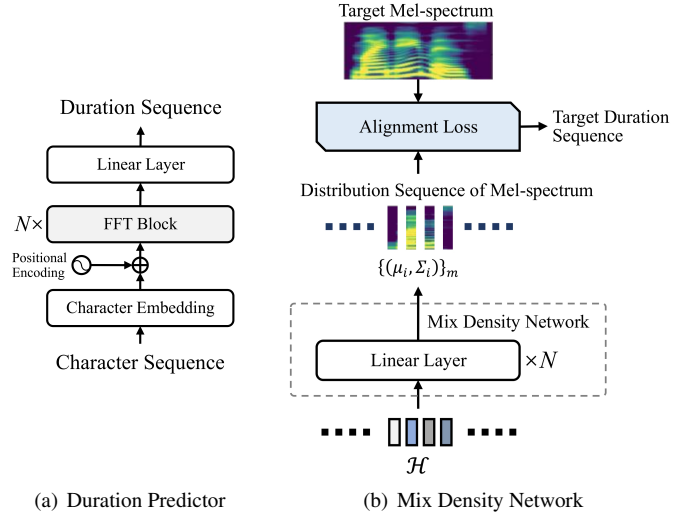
Duration Sequence

Linear Layer

$N\times$ FFT Block

Positional Encoding

Character Embedding

Character Sequence

(a) Duration Predictor

Target Mel-spectrum

Alignment Loss

Target Duration Sequence

Distribution Sequence of Mel-spectrum

$\{(\mu_i, \Sigma_i)\}_m$

Mix Density Network

Linear Layer $\times N$

$\mathcal{H}$

(b) Mix Density Network